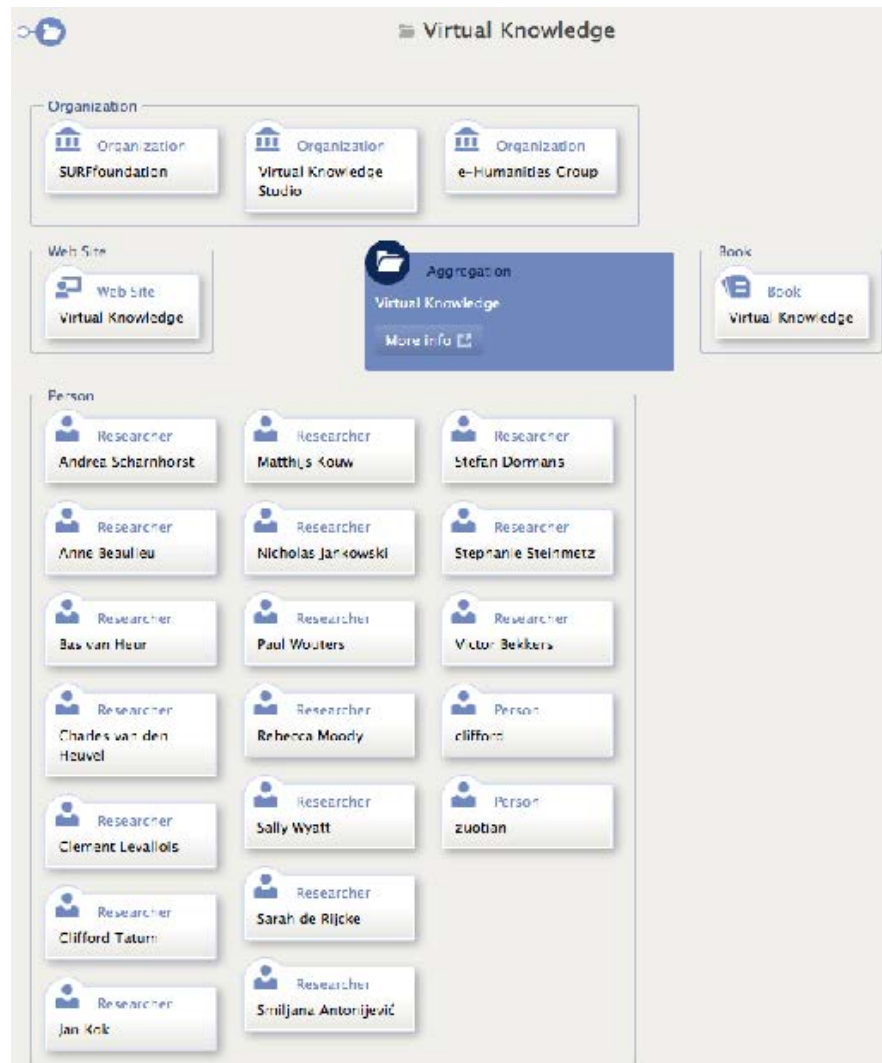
Virtual Knowledge

Organization

Organization
SURFfoundation

Organization
Virtual Knowledge Studio

Organization
e-Humanities Group

Web Site

Web Site
Virtual Knowledge

Aggregation
Virtual Knowledge
More info

Book

Book
Virtual Knowledge

Person

Researcher
Andrea Scharnhorst

Researcher
Anne Beaulieu

Researcher
Bas van Heur

Researcher
Charles van den Heuvel

Researcher
Clement Levallois

Researcher
Clifford Tatum

Researcher
Jan Kok

Researcher
Matthijs Kouw

Researcher
Nicholas Jankowski

Researcher
Paul Wouters

Researcher
Rebecca Moody

Researcher
Sally Wyatt

Researcher
Sarah de Rijcke

Researcher
Smiljana Antonijević

Researcher
Stefan Dormans

Researcher
Stephanie Steinmetz

Researcher
Victor Bekkers

Person
clifford

Person
zuotian